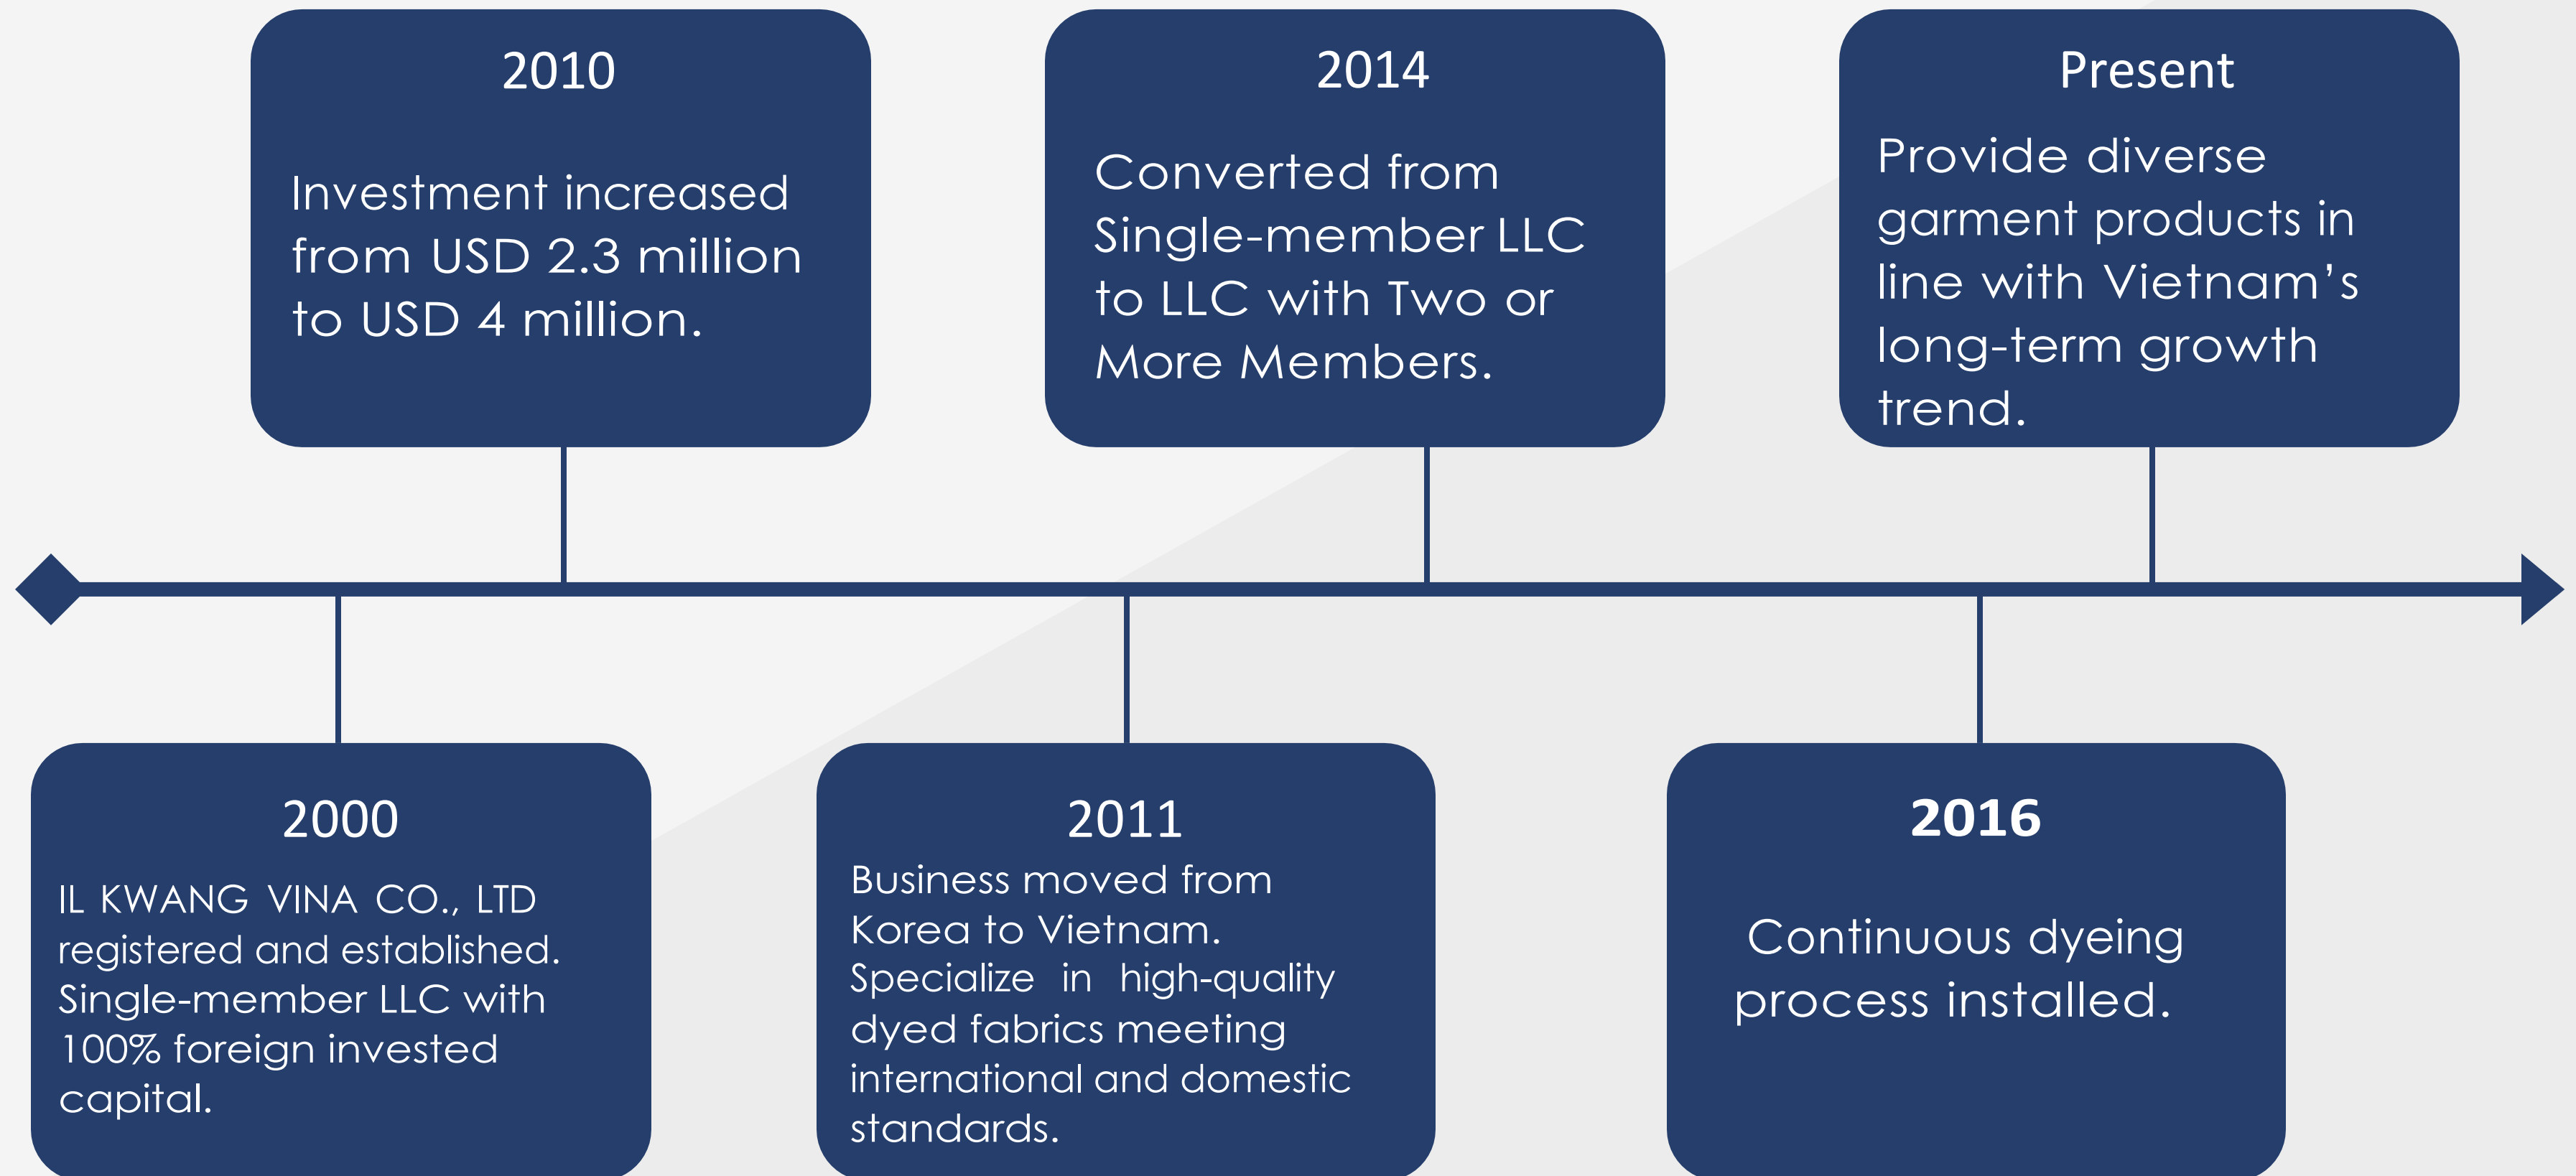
2010

Investment increased from USD 2.3 million to USD 4 million.

2014

Converted from Single-member LLC to LLC with Two or More Members.

Present

Provide diverse garment products in line with Vietnam’s long-term growth trend.

2000

IL KWANG VINA CO., LTD registered and established. Single-member LLC with 100% foreign invested capital.

2011

Business moved from Korea to Vietnam. Specialize in high-quality dyed fabrics meeting international and domestic standards.

2016

Continuous dyeing process installed.